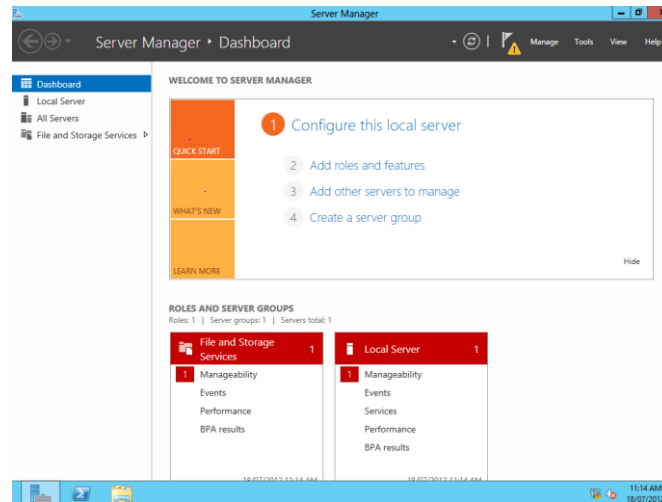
Server Manager

Server Manager • Dashboard

Manage Tools View Help

Dashboard
Local Server
All Servers
File and Storage Services

WELCOME TO SERVER MANAGER

QUICK START

WHAT'S NEW

LEARN MORE

1 Configure this local server

2 Add roles and features

3 Add other servers to manage

4 Create a server group

Hide

ROLES AND SERVER GROUPS
Roles: 1 | Server groups: 1 | Servers total: 1

File and Storage Services 1
1 Manageability
Events
Performance
BPA results
18/07/2012 11:14 AM

Local Server 1
1 Manageability
Events
Services
Performance
BPA results
18/07/2012 11:14 AM

11:14 AM
18/07/2012